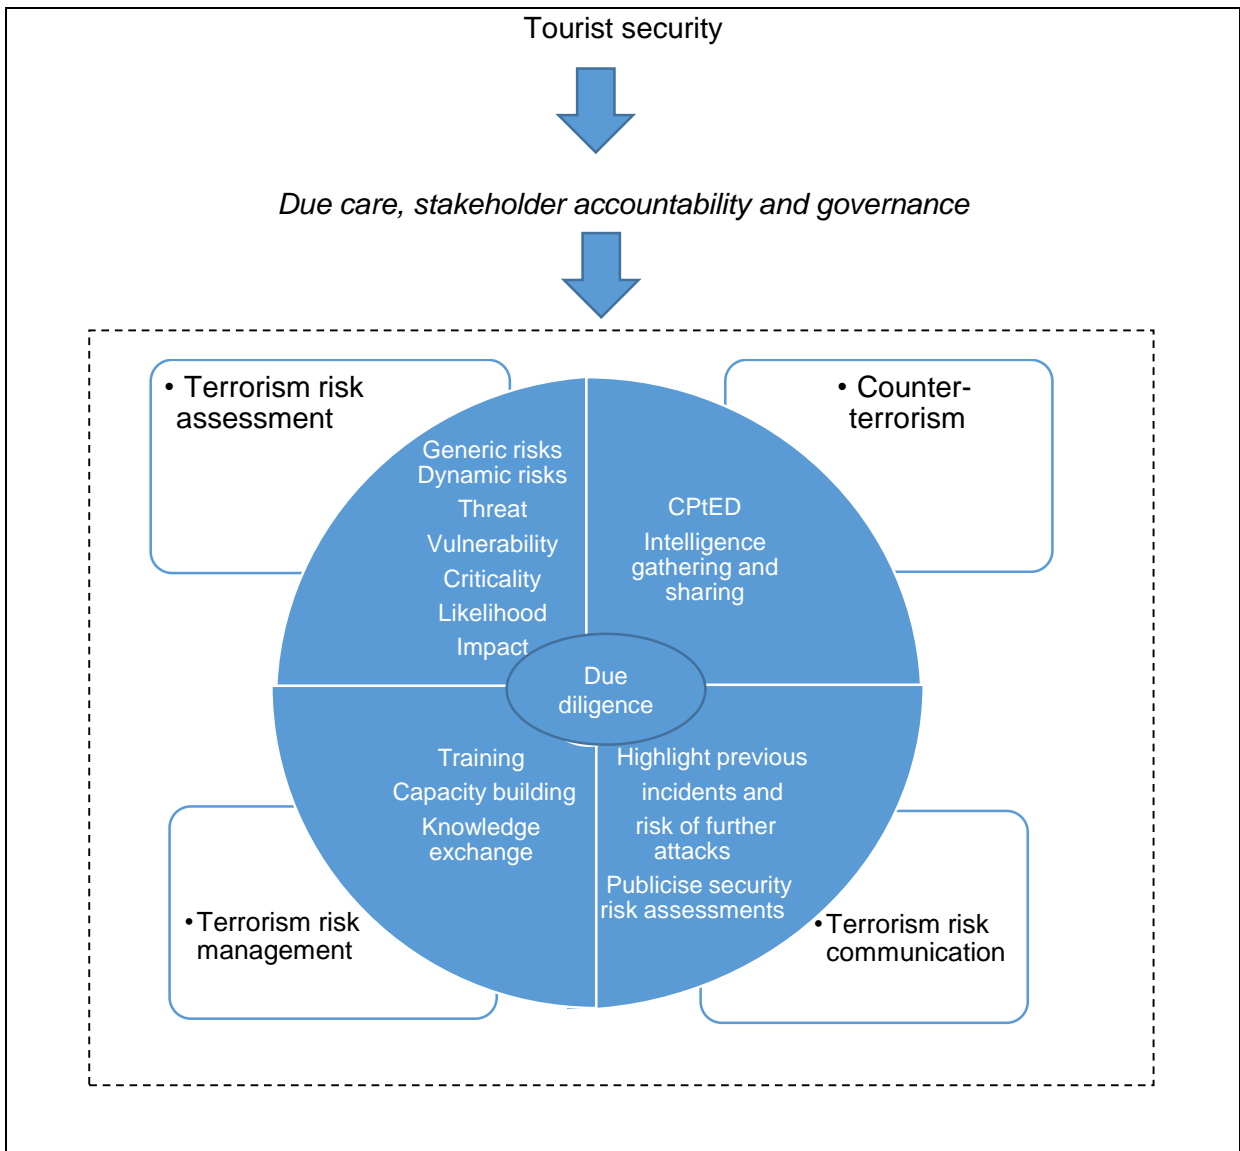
Tourist security

Due care, stakeholder accountability and governance

• Terrorism risk assessment

Generic risks
Dynamic risks
Threat
Vulnerability
Criticality
Likelihood
Impact

• Counter-terrorism

CPtED
Intelligence gathering and sharing

Due diligence

Training
Capacity building
Knowledge exchange

• Terrorism risk management

Highlight previous incidents and risk of further attacks
Publicise security risk assessments

• Terrorism risk communication